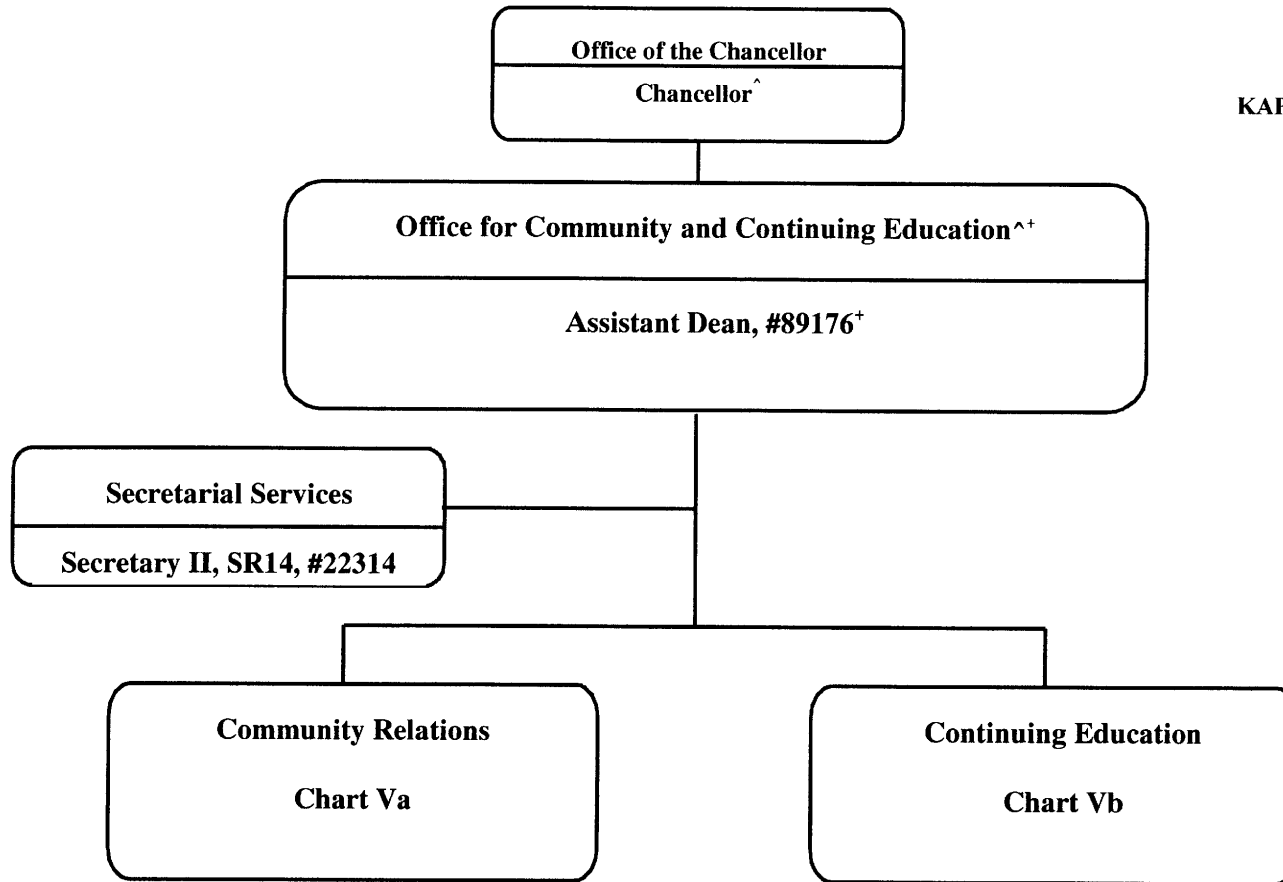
Office of the Chancellor

Chancellor^

KA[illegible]

Office for Community and Continuing Education^+

Assistant Dean, #89176+

Secretarial Services

Secretary II, SR14, #22314

Community Relations

Chart Va

Continuing Education

Chart Vb